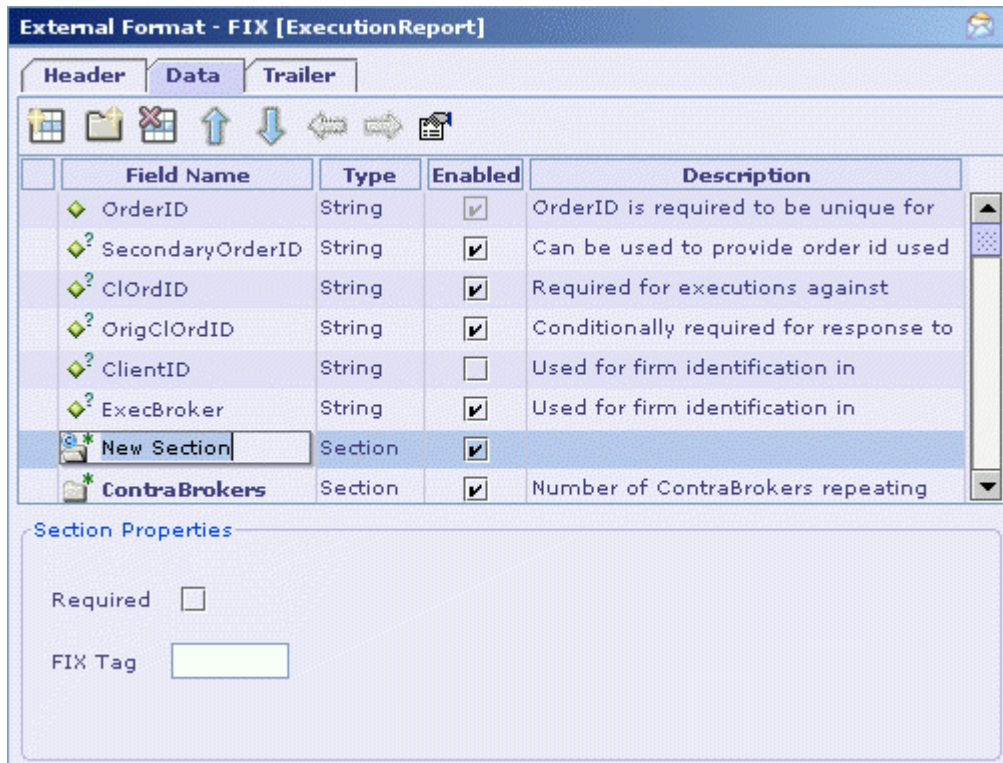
External Format - FIX [ExecutionReport]

Header | Data | Trailer

| | Field Name | Type | Enabled | Description |
|---|---|---|---|---|
| | OrderID | String | ☑ | OrderID is required to be unique for |
| | SecondaryOrderID | String | ☑ | Can be used to provide order id used |
| | ClOrdID | String | ☑ | Required for executions against |
| | OrigClOrdID | String | ☑ | Conditionally required for response to |
| | ClientID | String | ☐ | Used for firm identification in |
| | ExecBroker | String | ☑ | Used for firm identification in |
| | New Section | Section | ☑ | |
| | ContraBrokers | Section | ☑ | Number of ContraBrokers repeating |

Section Properties

Required ☐

FIX Tag